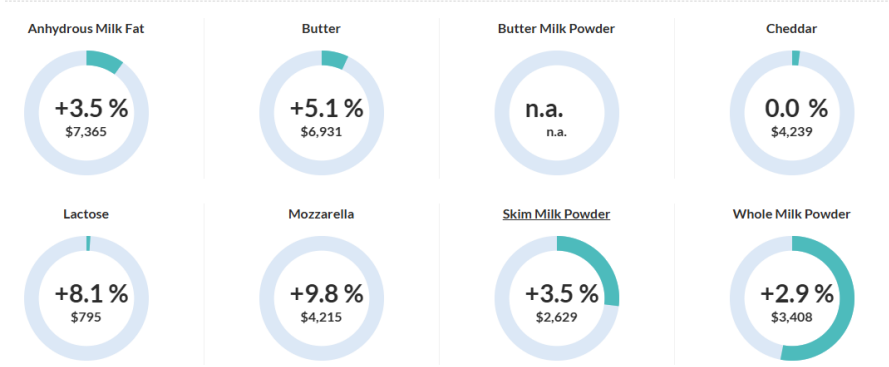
Anhydrous Milk Fat
+3.5 %
$7,365

Butter
+5.1 %
$6,931

Butter Milk Powder
n.a.
n.a.

Cheddar
0.0 %
$4,239

Lactose
+8.1 %
$795

Mozzarella
+9.8 %
$4,215

Skim Milk Powder
+3.5 %
$2,629

Whole Milk Powder
+2.9 %
$3,408